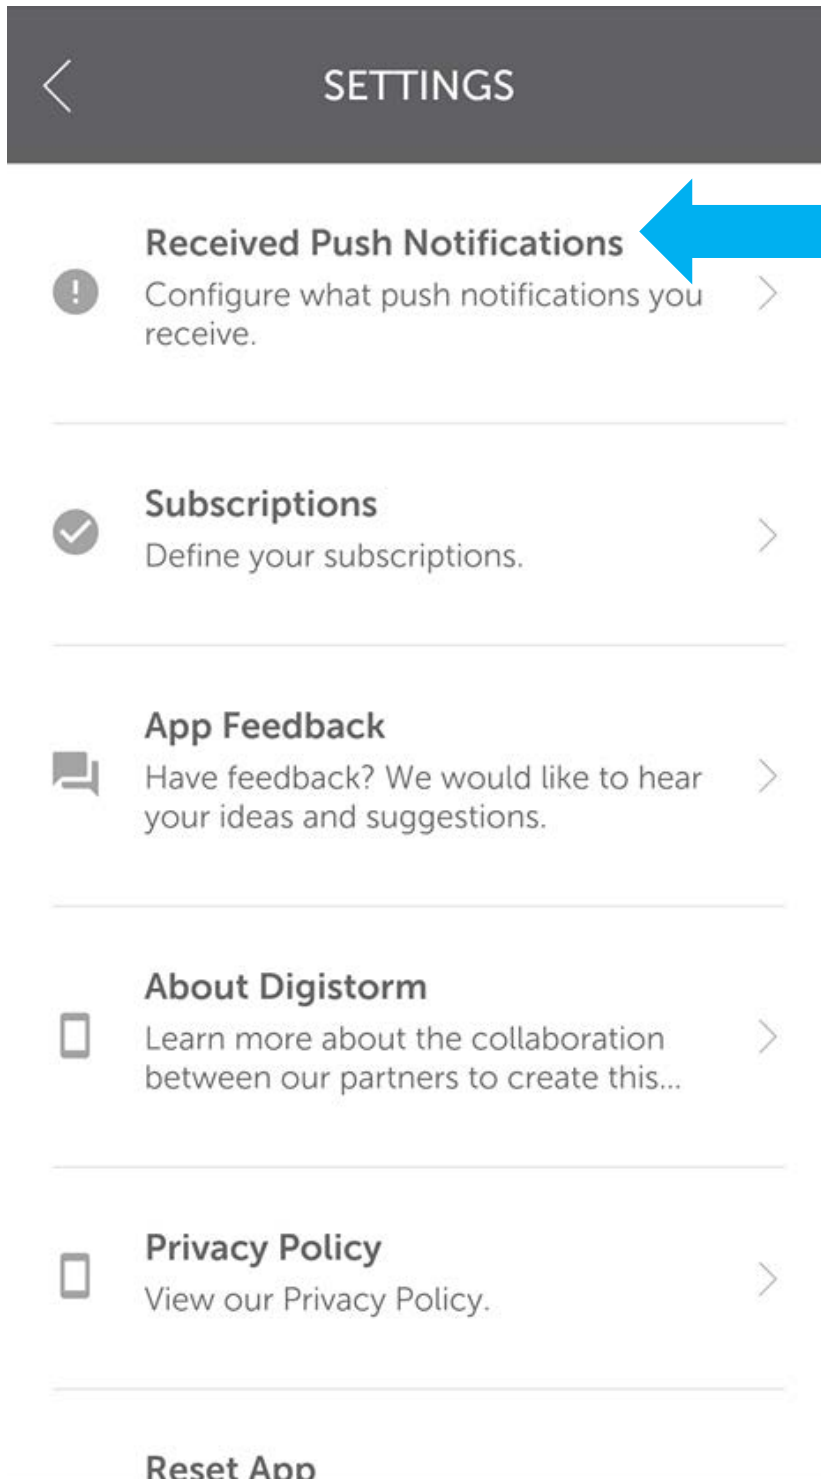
SETTINGS

Received Push Notifications
Configure what push notifications you receive.

Subscriptions
Define your subscriptions.

App Feedback
Have feedback? We would like to hear your ideas and suggestions.

About Digistorm
Learn more about the collaboration between our partners to create this...

Privacy Policy
View our Privacy Policy.

Reset App